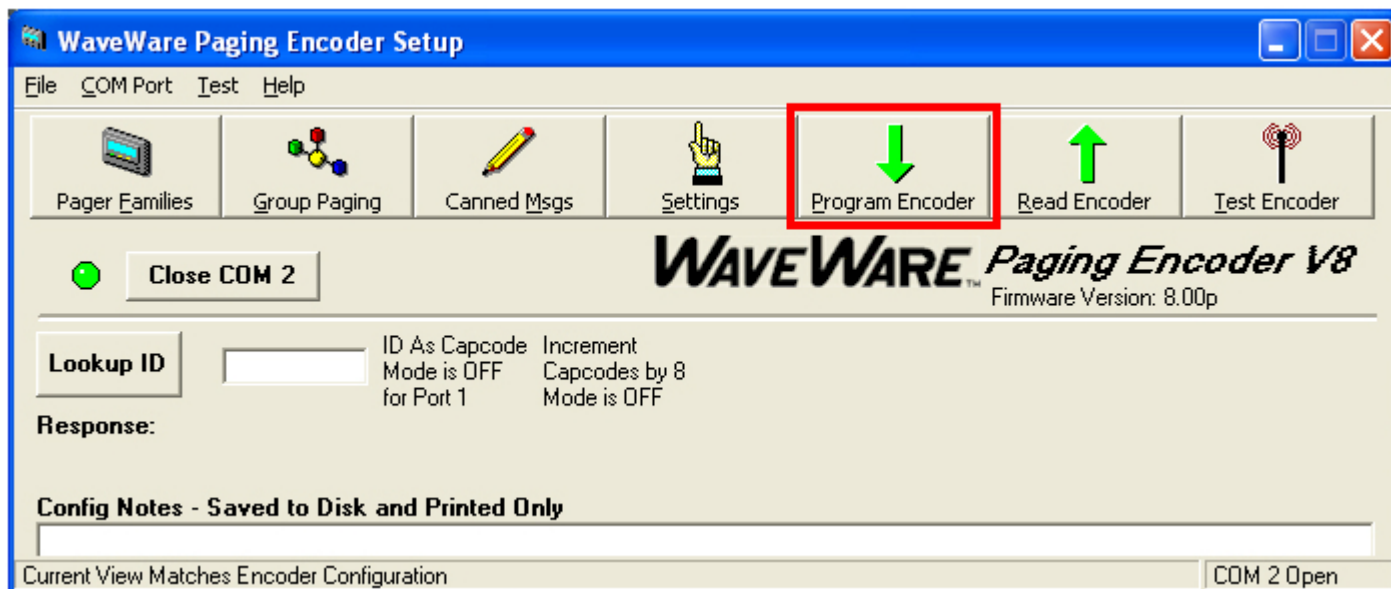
WaveWare Paging Encoder Setup

File COM Port Test Help

Pager Families Group Paging Canned Msgs Settings Program Encoder Read Encoder Test Encoder

Close COM 2

WAVEWARE™ Paging Encoder V8
Firmware Version: 8.00p

Lookup ID

ID As Capcode Mode is OFF for Port 1

Increment Capcodes by 8 Mode is OFF

Response:

Config Notes - Saved to Disk and Printed Only

Current View Matches Encoder Configuration

COM 2 Open